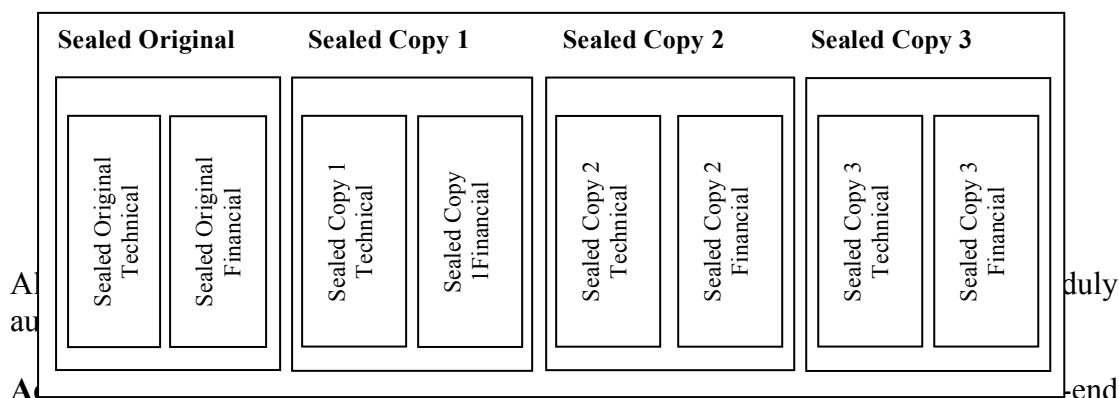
Sealed Original

Sealed Original Technical

Sealed Original Financial

Sealed Copy 1

Sealed Copy 1 Technical

Sealed Copy 1Financial

Sealed Copy 2

Sealed Copy 2 Technical

Sealed Copy 2 Financial

Sealed Copy 3

Sealed Copy 3 Technical

Sealed Copy 3 Financial

Al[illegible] duly au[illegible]

A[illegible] -end